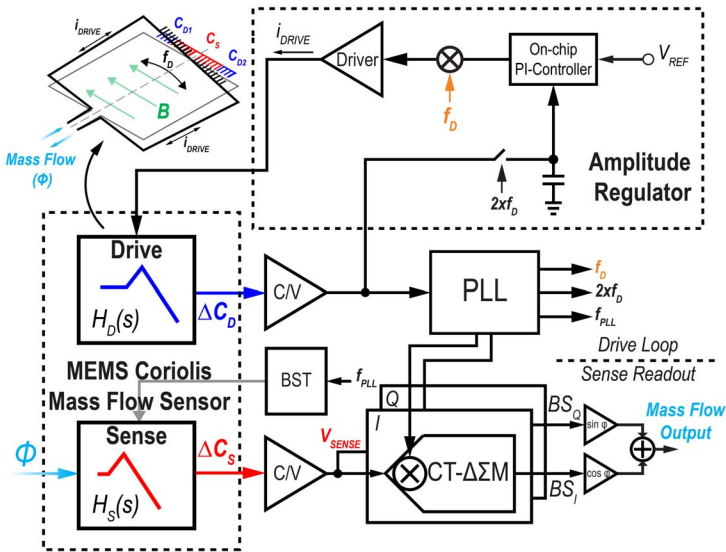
$i_{DRIVE}$
$C_{D1}$
$C_S$
$C_{D2}$
$f_D$
B
Mass Flow ($\Phi$)
$i_{DRIVE}$

$i_{DRIVE}$
Driver
On-chip PI-Controller
$V_{REF}$
$f_D$
$2xf_D$
Amplitude Regulator

Drive
$H_D(s)$
$\Delta C_D$
C/V
PLL
$f_D$
$2xf_D$
$f_{PLL}$
Drive Loop
Sense Readout

MEMS Coriolis Mass Flow Sensor
BST
$f_{PLL}$
Q
I
$\Phi$
Sense
$H_S(s)$
$\Delta C_S$
C/V
$V_{SENSE}$
CT-ΔΣM
$BS_Q$
$BS_I$
sin φ
cos φ
Mass Flow Output